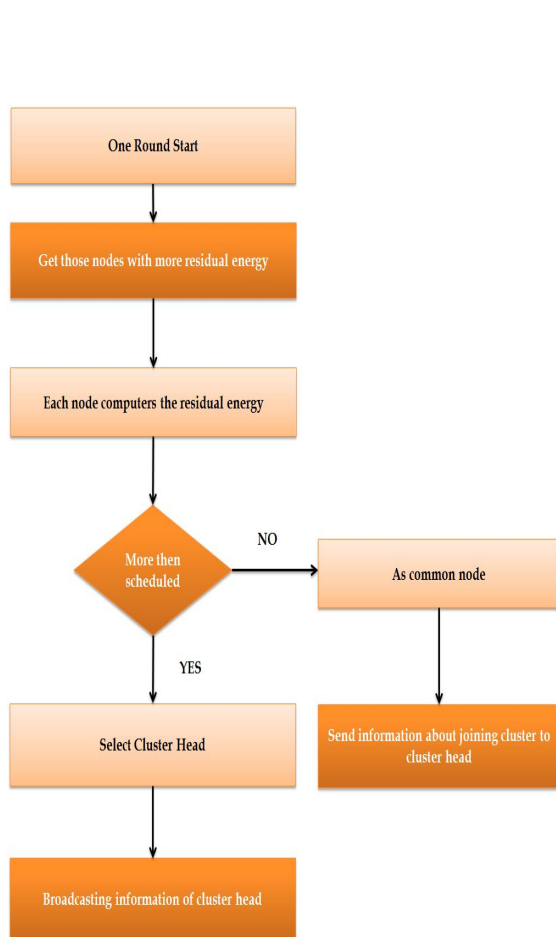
One Round Start

Get those nodes with more residual energy

Each node computers the residual energy

More then scheduled

NO

As common node

YES

Select Cluster Head

Send information about joining cluster to cluster head

Broadcasting information of cluster head